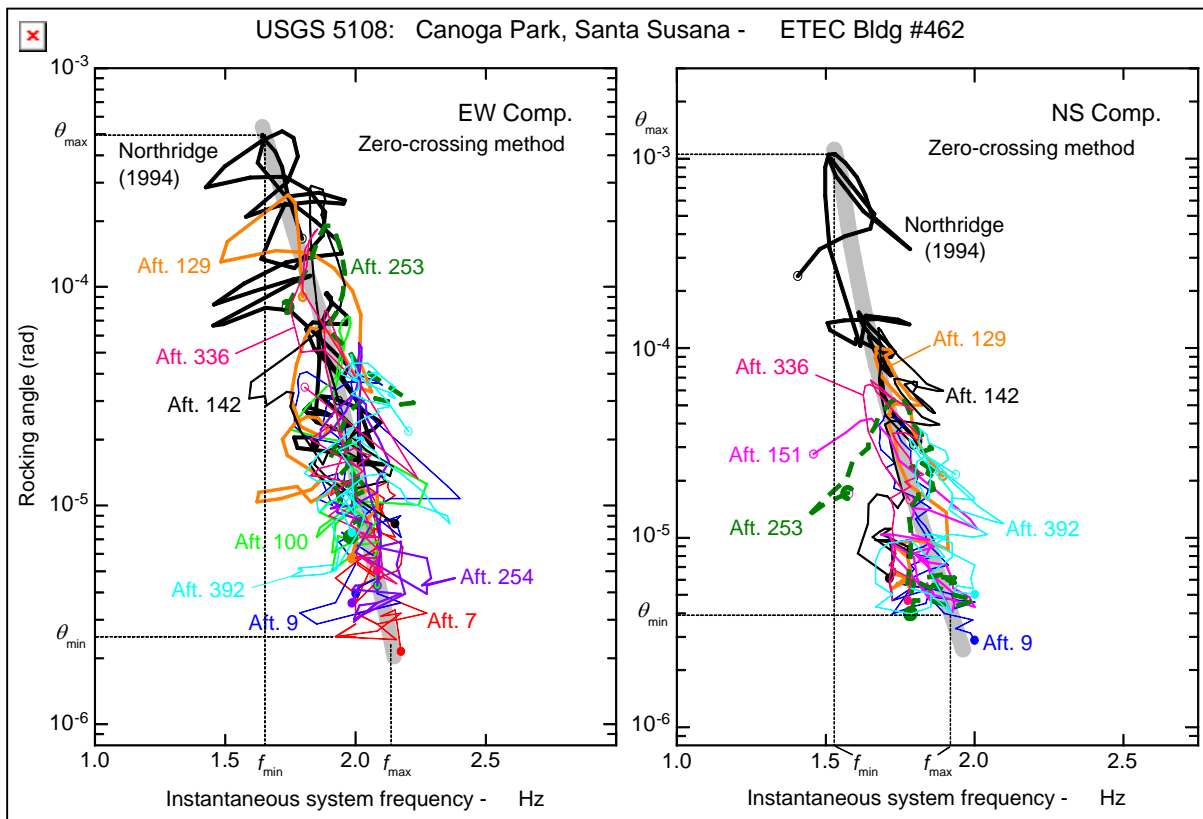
USGS 5108: Canoga Park, Santa Susana - ETEC Bldg #462

$10^{-3}$
$\theta_{max}$
EW Comp.
Zero-crossing method
Northridge (1994)
Aft. 129
Aft. 253
$10^{-4}$
Aft. 336
Aft. 142
Rocking angle (rad)
$10^{-5}$
Aft. 100
Aft. 392
Aft. 254
Aft. 9
Aft. 7
$\theta_{min}$
$10^{-6}$
1.0
1.5
$f_{min}$
2.0
$f_{max}$
2.5
Instantaneous system frequency - Hz

$\theta_{max}$
$10^{-3}$
NS Comp.
Zero-crossing method
Northridge (1994)
$10^{-4}$
Aft. 129
Aft. 336
Aft. 142
Aft. 151
Aft. 253
Aft. 392
$10^{-5}$
$\theta_{min}$
Aft. 9
$10^{-6}$
1.0
1.5
$f_{min}$
$f_{max}$
2.0
2.5
Instantaneous system frequency - Hz